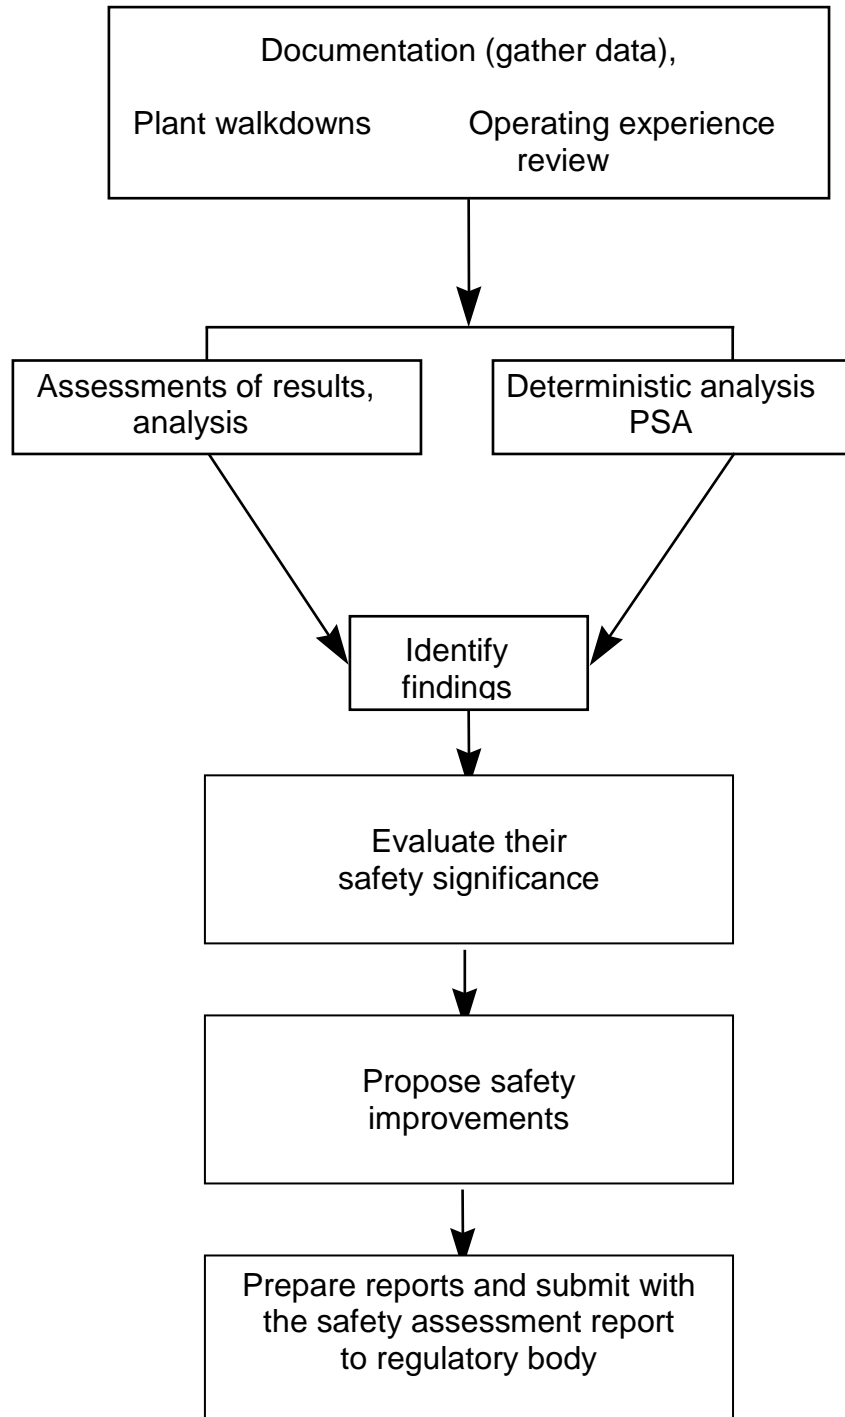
Documentation (gather data),

Plant walkdowns

Operating experience review

Assessments of results, analysis

Deterministic analysis PSA

Identify findings

Evaluate their safety significance

Propose safety improvements

Prepare reports and submit with the safety assessment report to regulatory body